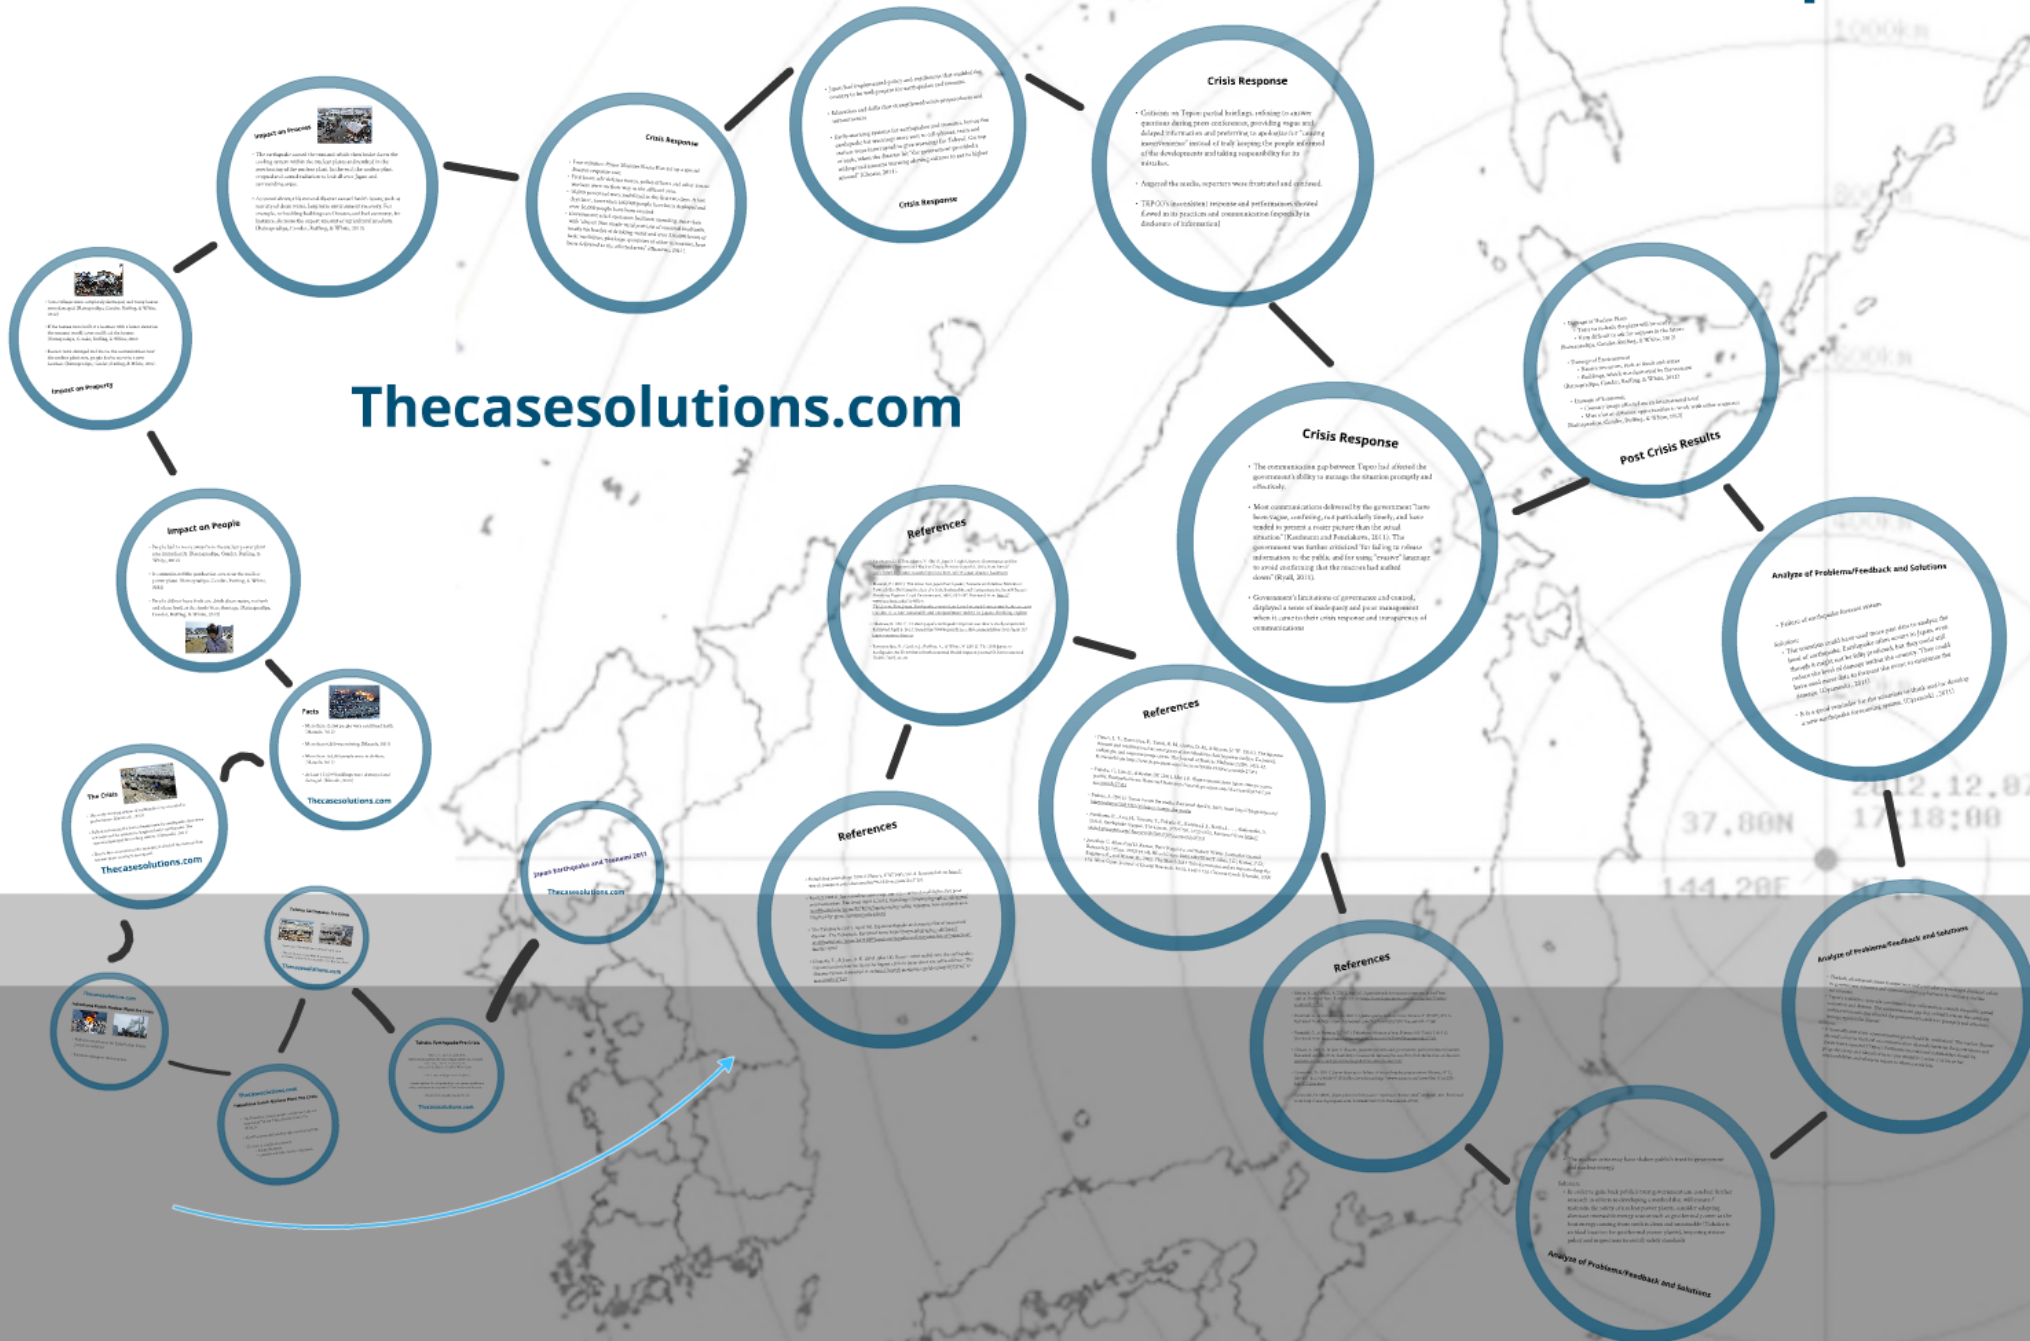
Thecasesolutions.com

Impact on Property

Impact on Process

Crisis Response

Crisis Response

Crisis Response

• Criticism on Tepco: partial briefings, refusing to answer questions during press conferences, providing vague and delayed information and preferring to apologize for "causing inconvenience" instead of truly keeping the people informed of the developments and taking responsibility for its mistakes.

• Angered the media, reporters were frustrated and confused.

• TEPCO's inconsistent response and performances showed flawed in its practices and communication frequently in disclosure of information

Crisis Response

• The communication gap between Tepco had affected the government's ability to manage the situation promptly and effectively.

• Most communications delivered by the government "have been vague, confusing, not particularly timely, and have tended to present a rosier picture than the actual situation" (Kushnerov and Ponomarev, 2011). The government was further criticized for failing to release information to the public and for using "evasive" language to avoid confirming that the reactors had melted down (Riedl, 2011).

• Government's limitations of governance and control, displayed a sense of inadequacy and poor management when it came to their crisis response and transparency of communications.

Post Crisis Results

Analyze of Problems/Feedback and Solutions

Impact on People

Facts

Thecasesolutions.com

The Crisis

Thecasesolutions.com

Japan Earthquake and Tsunami 2011

Thecasesolutions.com

References

References

References

References

Analyze of Problems/Feedback and Solutions

Analyze of Problems/Feedback and Solutions

37.80N

144.20E

2012.12.07

17:18:00